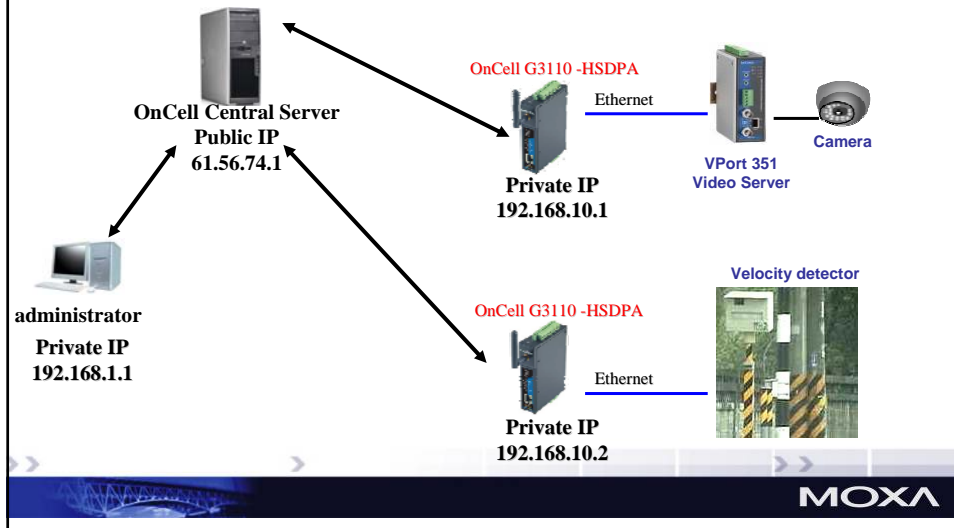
OnCell Central Server
Public IP
61.56.74.1

OnCell G3110 -HSDPA

Ethernet

Camera

VPort 351
Video Server

Private IP
192.168.10.1

administrator
Private IP
192.168.1.1

Velocity detector

OnCell G3110 -HSDPA

Ethernet

Private IP
192.168.10.2

MOXA